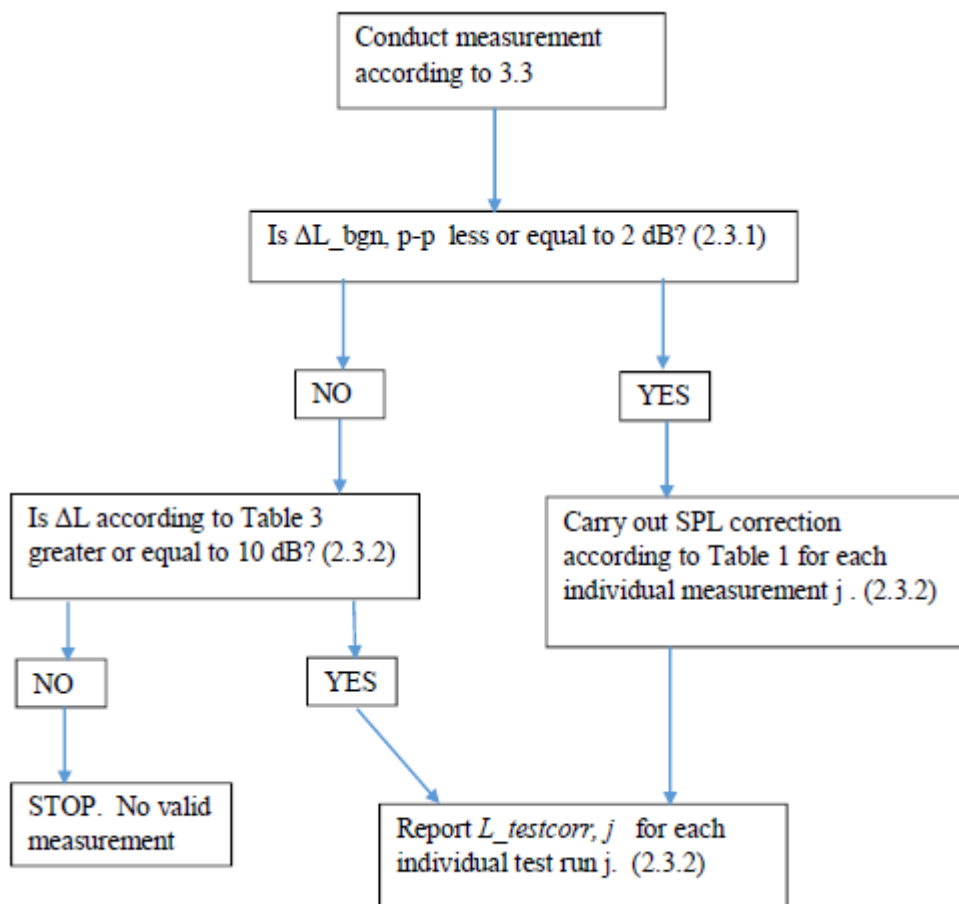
Conduct measurement according to 3.3

Is ΔL_bgn, p-p less or equal to 2 dB? (2.3.1)

NO

YES

Is ΔL according to Table 3 greater or equal to 10 dB? (2.3.2)

Carry out SPL correction according to Table 1 for each individual measurement j . (2.3.2)

NO

YES

STOP. No valid measurement

Report *L_testcorr, j* for each individual test run j. (2.3.2)